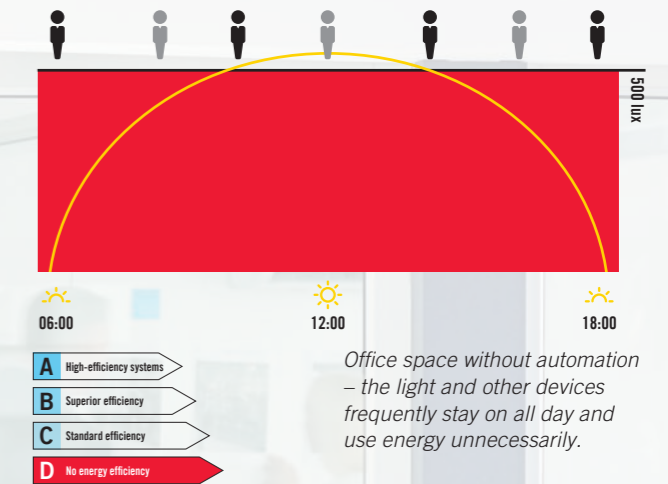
500 lux

06:00

12:00

18:00

A High-efficiency systems

B Superior efficiency

C Standard efficiency

D No energy efficiency

Office space without automation – the light and other devices frequently stay on all day and use energy unnecessarily.